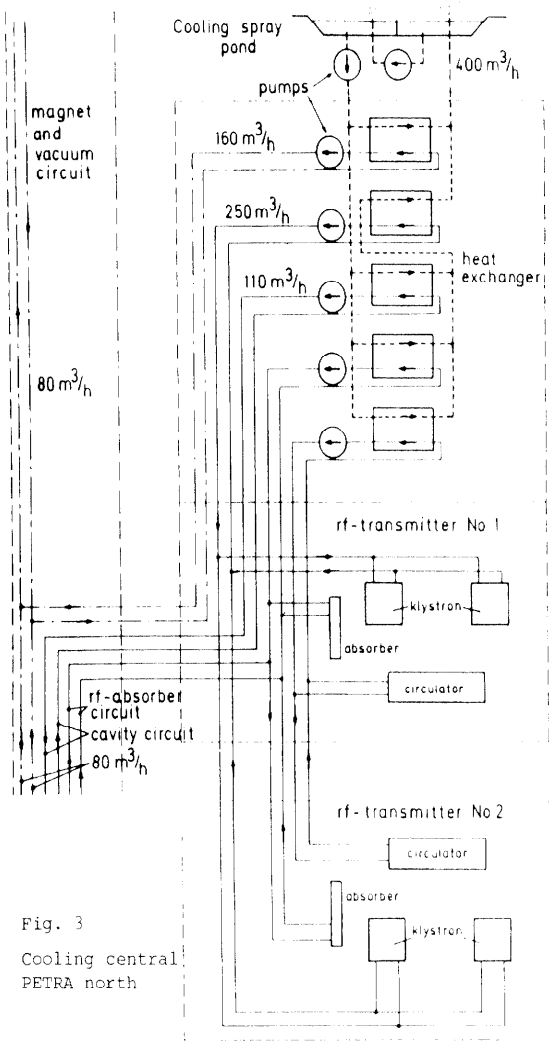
Cooling spray pond

$400\, m^3/h$

pumps

magnet and vacuum circuit

$160\, m^3/h$

$250\, m^3/h$

$110\, m^3/h$

heat exchanger

$80\, m^3/h$

rf-transmitter No 1

klystron

absorber

circulator

rf-absorber circuit

cavity circuit

$80\, m^3/h$

rf-transmitter No 2

circulator

absorber

klystron

Fig. 3

Cooling central PETRA north